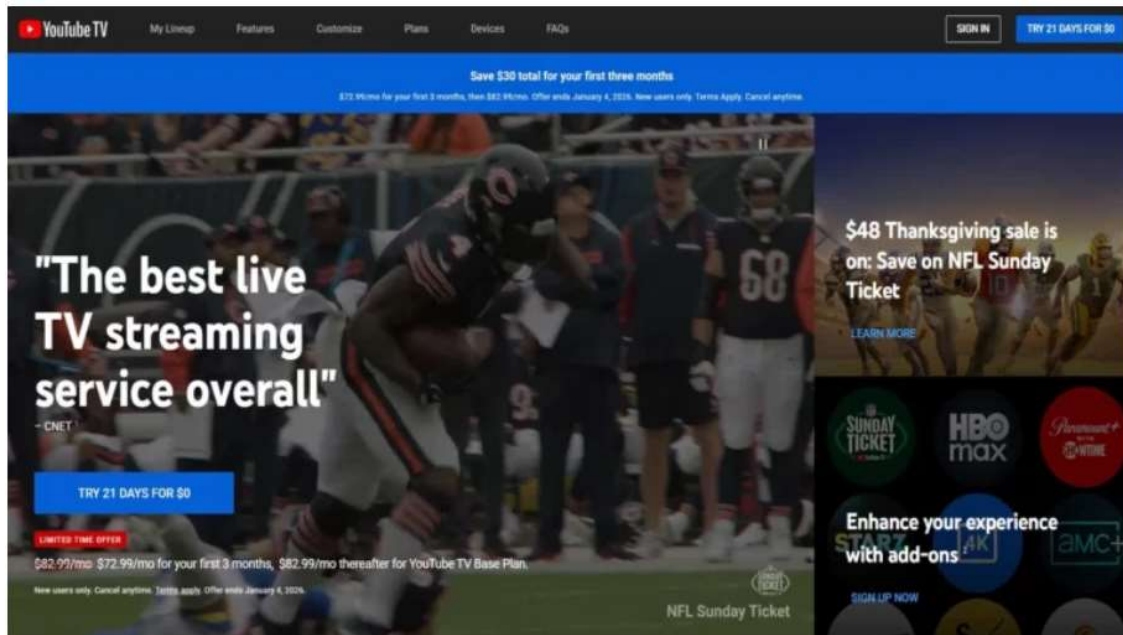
YouTube TV My Lineup Features Customize Plans Devices FAQs SIGN IN TRY 21 DAYS FOR $0

Save $30 total for your first three months

$72.99/mo for your first 3 months, then $82.99/mo. Offer ends January 4, 2026. New users only. Terms Apply. Cancel anytime.

"The best live TV streaming service overall"

– CNET

TRY 21 DAYS FOR $0

LIMITED TIME OFFER

$82.99/mo $72.99/mo for your first 3 months, $82.99/mo thereafter for YouTube TV Base Plan.

New users only. Cancel anytime. Terms apply. Offer ends January 4, 2026.

NFL Sunday Ticket

$48 Thanksgiving sale is on: Save on NFL Sunday Ticket

LEARN MORE

SUNDAY TICKET HBO max Paramount+ SHOWTIME STARZ 4K amc+

Enhance your experience with add-ons

SIGN UP NOW